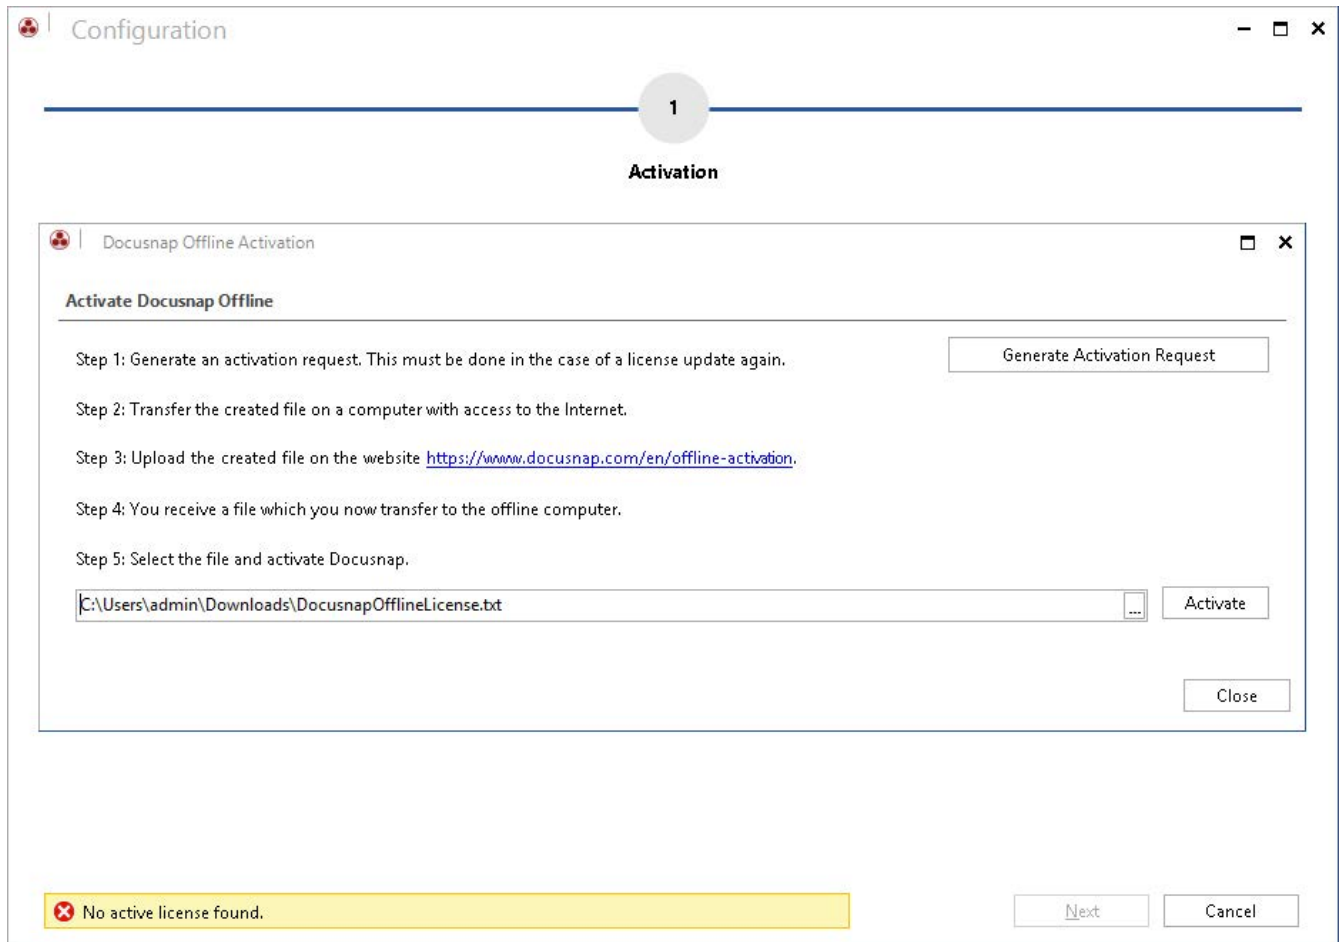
Configuration

1

Activation

Docusnap Offline Activation

Activate Docusnap Offline

Step 1: Generate an activation request. This must be done in the case of a license update again.

Generate Activation Request

Step 2: Transfer the created file on a computer with access to the Internet.

Step 3: Upload the created file on the website https://www.docusnap.com/en/offline-activation.

Step 4: You receive a file which you now transfer to the offline computer.

Step 5: Select the file and activate Docusnap.

C:\Users\admin\Downloads\DocusnapOfflineLicense.txt

...

Activate

Close

No active license found.

Next

Cancel